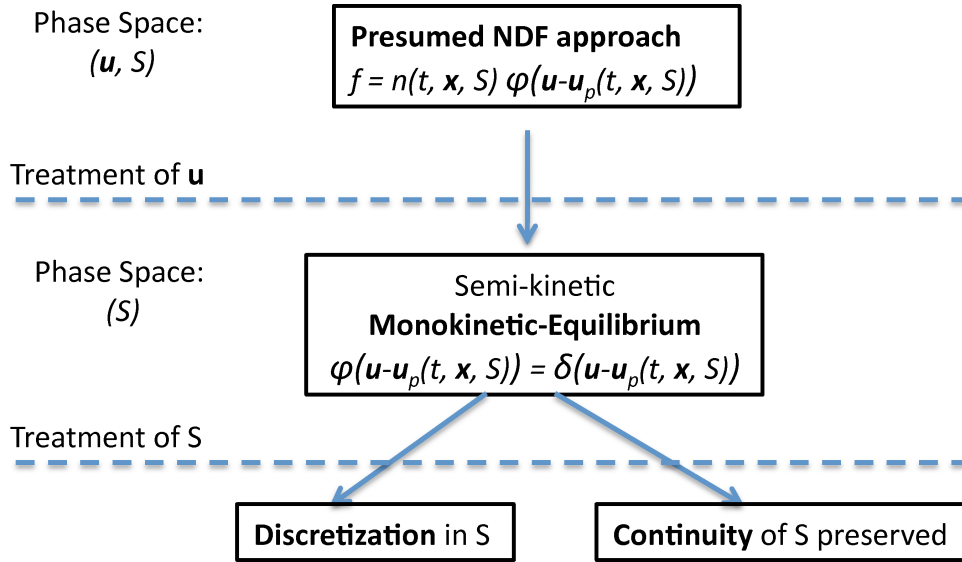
Phase Space:
$(\boldsymbol{u}, S)$

**Presumed NDF approach**
$f = n(t, \boldsymbol{x}, S)\ \varphi(\boldsymbol{u}-\boldsymbol{u}_p(t, \boldsymbol{x}, S))$

Treatment of **u**

Phase Space:
$(S)$

Semi-kinetic
**Monokinetic-Equilibrium**
$\varphi(\boldsymbol{u}-\boldsymbol{u}_p(t, \boldsymbol{x}, S)) = \delta(\boldsymbol{u}-\boldsymbol{u}_p(t, \boldsymbol{x}, S))$

Treatment of S

**Discretization** in S

**Continuity** of S preserved